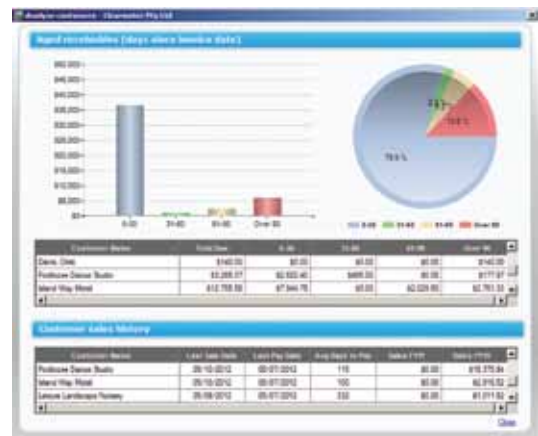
Analyse customers - Clearwater Pty Ltd

Aged receivables (days since invoice date)

$50,000
$45,000
$40,000
$35,000
$30,000
$25,000
$20,000
$15,000
$10,000
$5,000
$0

0-30
31-60
61-90
Over 90

78.5 %
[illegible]
10.9 %

0-30
31-60
61-90
Over 90

| Customer Name | Total Due | 0-30 | 31-60 | 61-90 | Over 90 |
|---|---|---|---|---|---|
| Dario, Didi | $140.00 | $0.00 | $0.00 | $0.00 | $140.00 |
| Footloose Dance Studio | $3,265.07 | $2,622.40 | $465.00 | $0.00 | $177.67 |
| Island Way Motel | $12,755.59 | $7,944.75 | $0.00 | $2,029.00 | $2,781.33 |

Customer sales history

| Customer Name | Last Sale Date | Last Pay Date | Avg Days to Pay | Sales FYP | Sales FYD |
|---|---|---|---|---|---|
| Footloose Dance Studio | 26/10/2012 | 05/07/2012 | 115 | $0.00 | $16,375.84 |
| Island Way Motel | 05/10/2012 | 05/07/2012 | 100 | $0.00 | $2,915.52 |
| Leisure Landscape Nursery | 25/09/2012 | 05/07/2012 | 232 | $0.00 | $1,011.52 |

Close